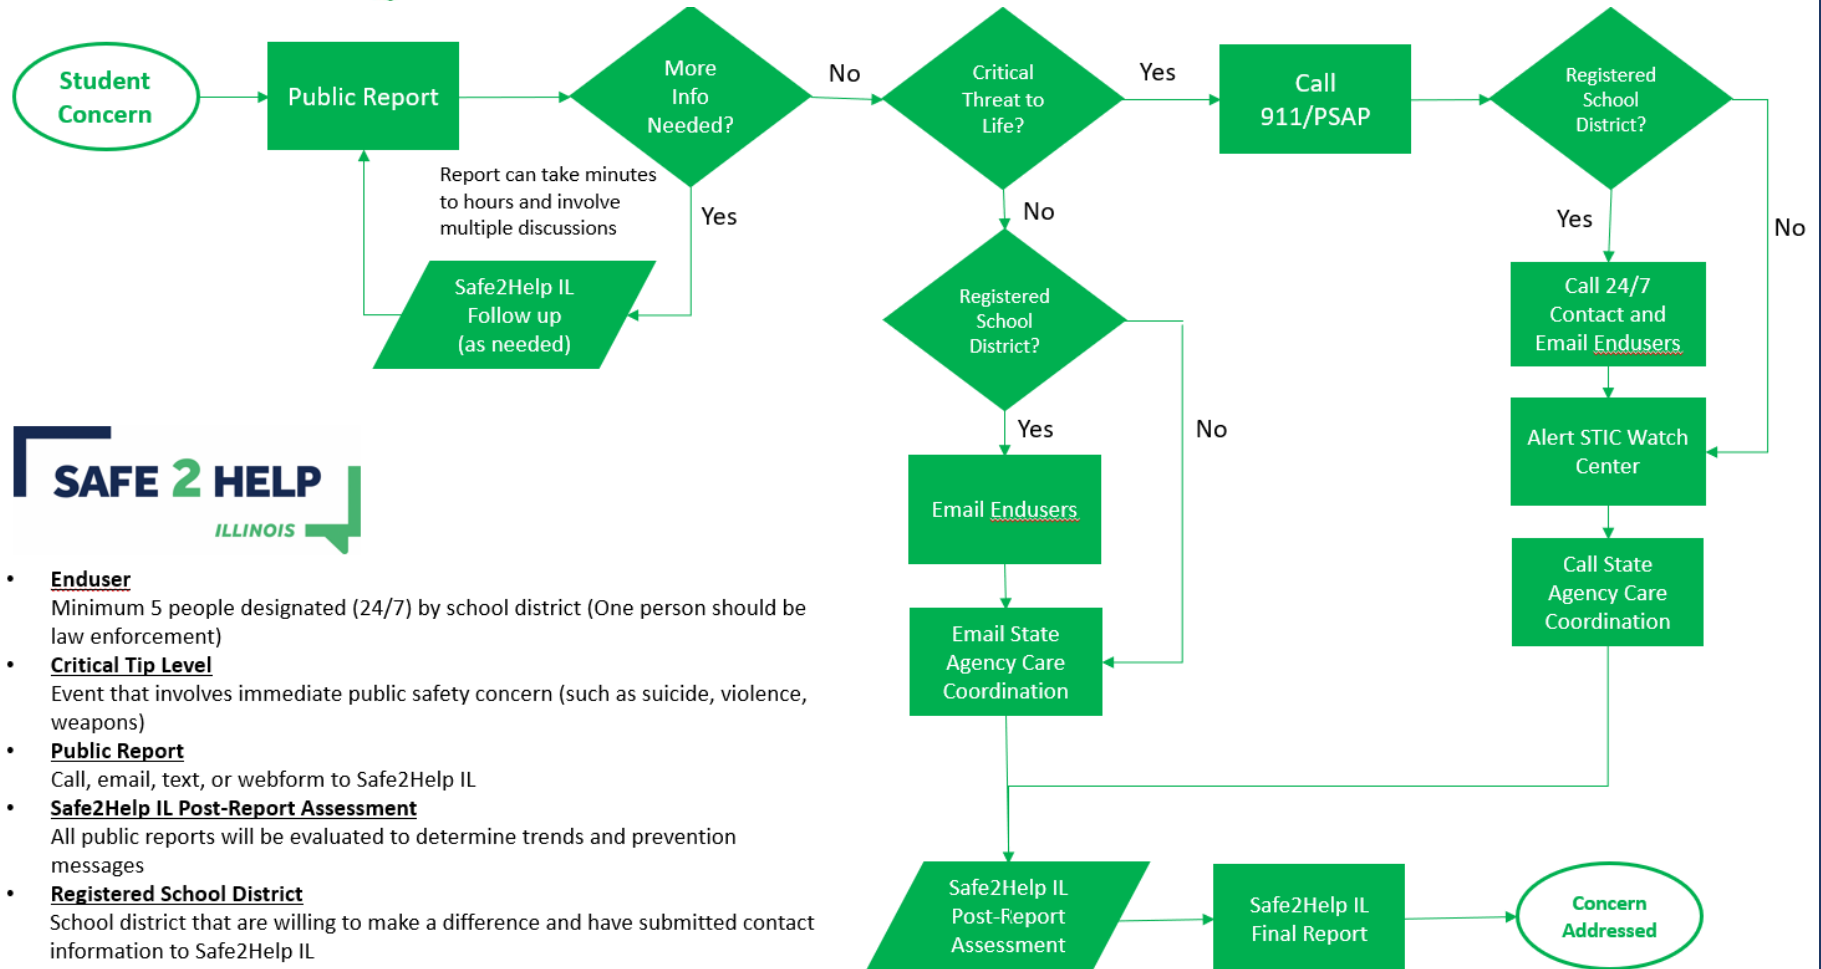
Student Concern

Public Report

More Info Needed?

No

Critical Threat to Life?

Yes

Call 911/PSAP

Registered School District?

Report can take minutes to hours and involve multiple discussions

Yes

No

Yes

No

Safe2Help IL Follow up (as needed)

Registered School District?

Call 24/7 Contact and Email Endusers

Yes

No

Alert STIC Watch Center

SAFE 2 HELP ILLINOIS

Email Endusers

Call State Agency Care Coordination

Email State Agency Care Coordination

• **Enduser**
Minimum 5 people designated (24/7) by school district (One person should be law enforcement)

• **Critical Tip Level**
Event that involves immediate public safety concern (such as suicide, violence, weapons)

• **Public Report**
Call, email, text, or webform to Safe2Help IL

• **Safe2Help IL Post-Report Assessment**
All public reports will be evaluated to determine trends and prevention messages

• **Registered School District**
School district that are willing to make a difference and have submitted contact information to Safe2Help IL

Safe2Help IL Post-Report Assessment

Safe2Help IL Final Report

Concern Addressed